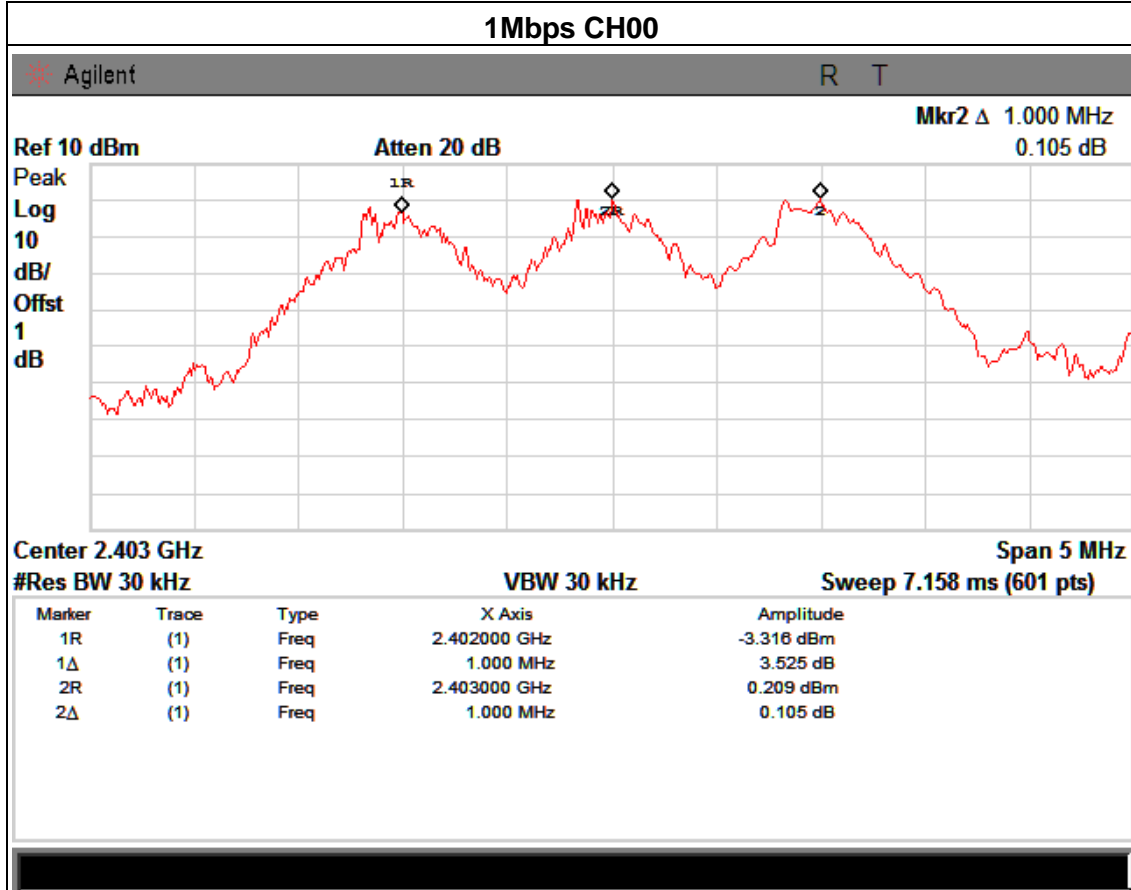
1Mbps CH00

Agilent R T

Mkr2 Δ 1.000 MHz
Ref 10 dBm Atten 20 dB 0.105 dB

Peak
Log
10
dB/
Offst
1
dB

1R
2R
2

Center 2.403 GHz Span 5 MHz
#Res BW 30 kHz VBW 30 kHz Sweep 7.158 ms (601 pts)

| Marker | Trace | Type | X Axis | Amplitude |
|---|---|---|---|---|
| 1R | (1) | Freq | 2.402000 GHz | -3.316 dBm |
| 1Δ | (1) | Freq | 1.000 MHz | 3.525 dB |
| 2R | (1) | Freq | 2.403000 GHz | 0.209 dBm |
| 2Δ | (1) | Freq | 1.000 MHz | 0.105 dB |